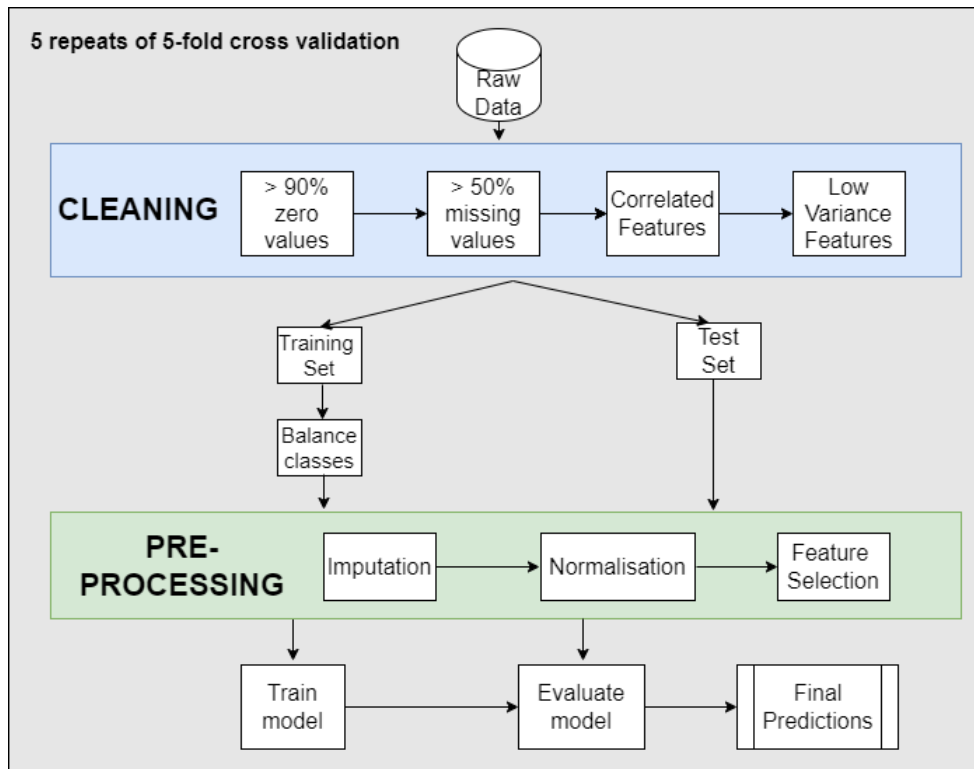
5 repeats of 5-fold cross validation

Raw Data

CLEANING

> 90% zero values

> 50% missing values

Correlated Features

Low Variance Features

Training Set

Test Set

Balance classes

PRE-PROCESSING

Imputation

Normalisation

Feature Selection

Train model

Evaluate model

Final Predictions